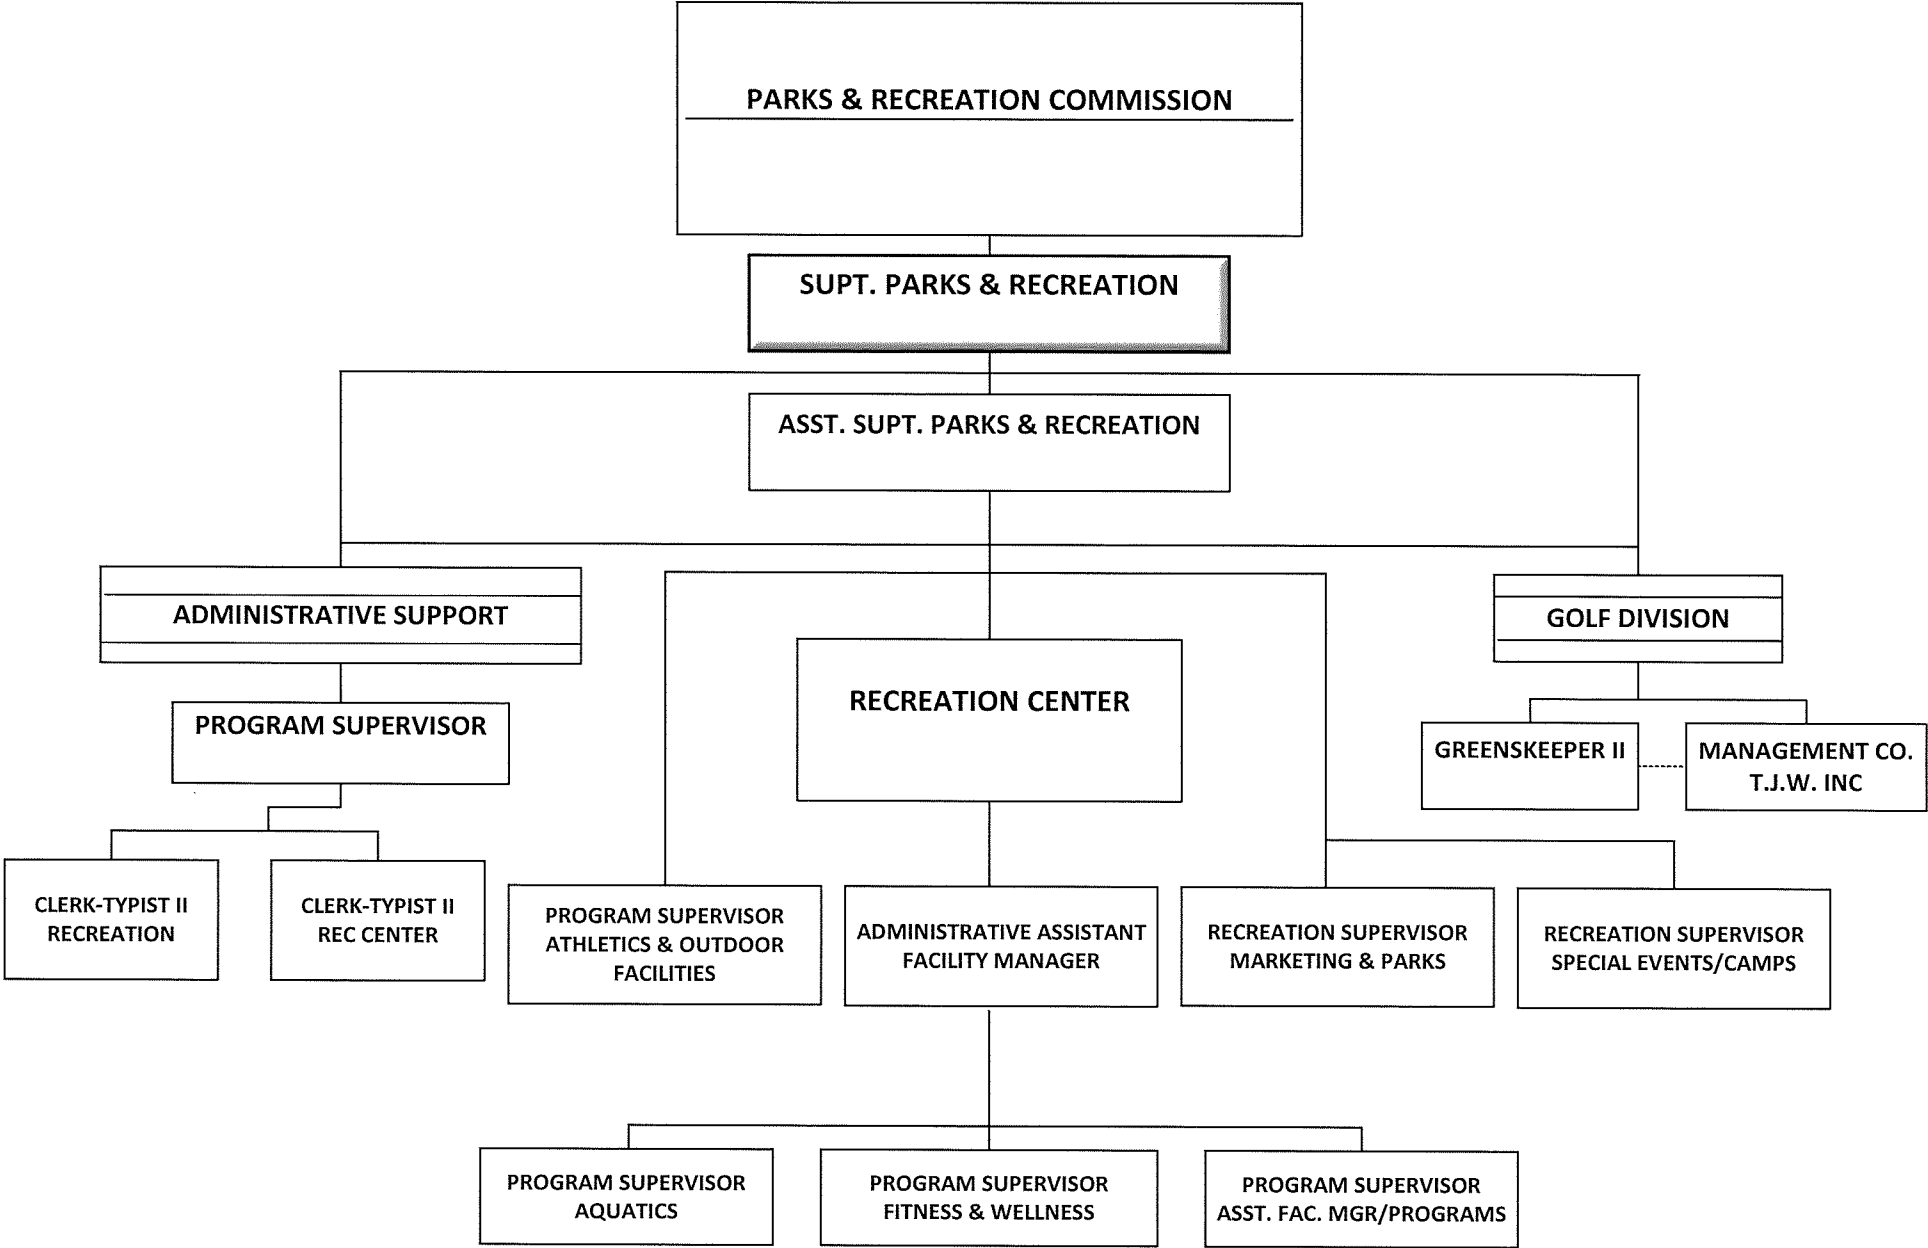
PARKS & RECREATION COMMISSION

SUPT. PARKS & RECREATION

ASST. SUPT. PARKS & RECREATION

ADMINISTRATIVE SUPPORT

PROGRAM SUPERVISOR

CLERK-TYPIST II RECREATION

CLERK-TYPIST II REC CENTER

RECREATION CENTER

PROGRAM SUPERVISOR ATHLETICS & OUTDOOR FACILITIES

ADMINISTRATIVE ASSISTANT FACILITY MANAGER

RECREATION SUPERVISOR MARKETING & PARKS

RECREATION SUPERVISOR SPECIAL EVENTS/CAMPS

GOLF DIVISION

GREENSKEEPER II

MANAGEMENT CO. T.J.W. INC

PROGRAM SUPERVISOR AQUATICS

PROGRAM SUPERVISOR FITNESS & WELLNESS

PROGRAM SUPERVISOR ASST. FAC. MGR/PROGRAMS